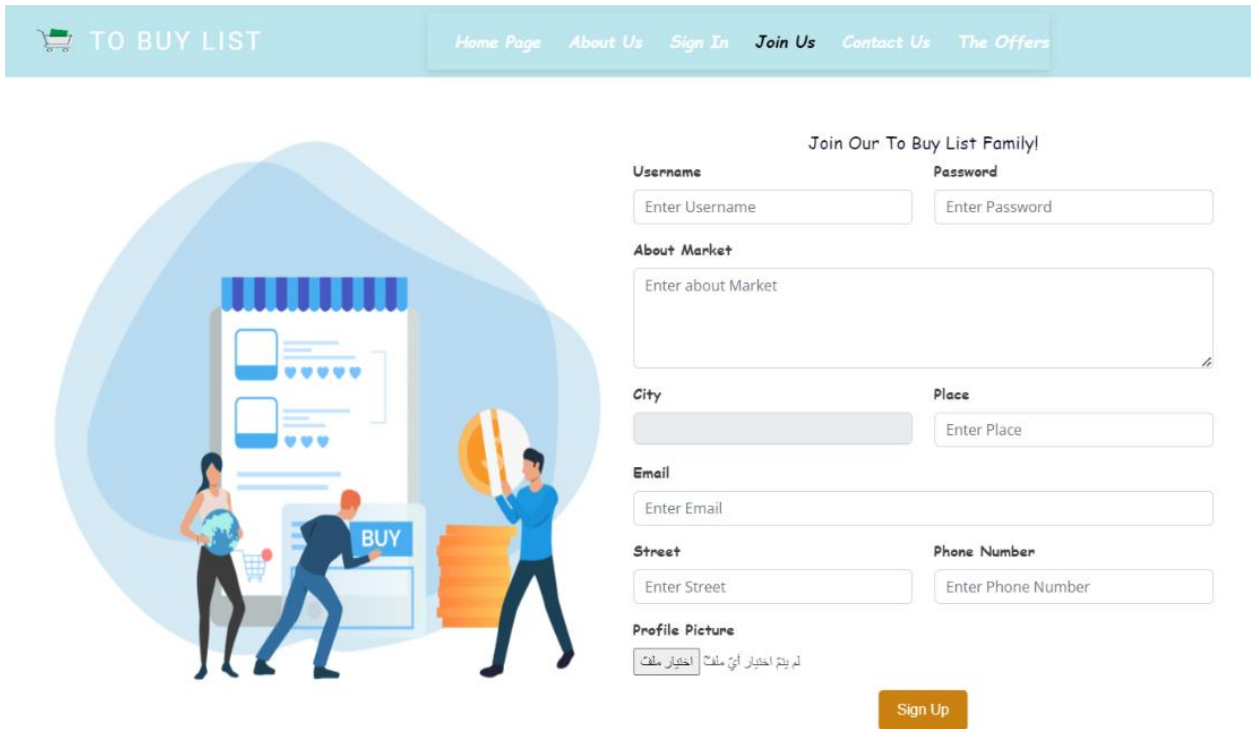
TO BUY LIST

Home Page About Us Sign In Join Us Contact Us The Offers

BUY

Join Our To Buy List Family!

Username
Enter Username

Password
Enter Password

About Market
Enter about Market

City

Place
Enter Place

Email
Enter Email

Street
Enter Street

Phone Number
Enter Phone Number

Profile Picture
اختيار ملف لم يتمّ اختيار أيّ ملفّ

Sign Up